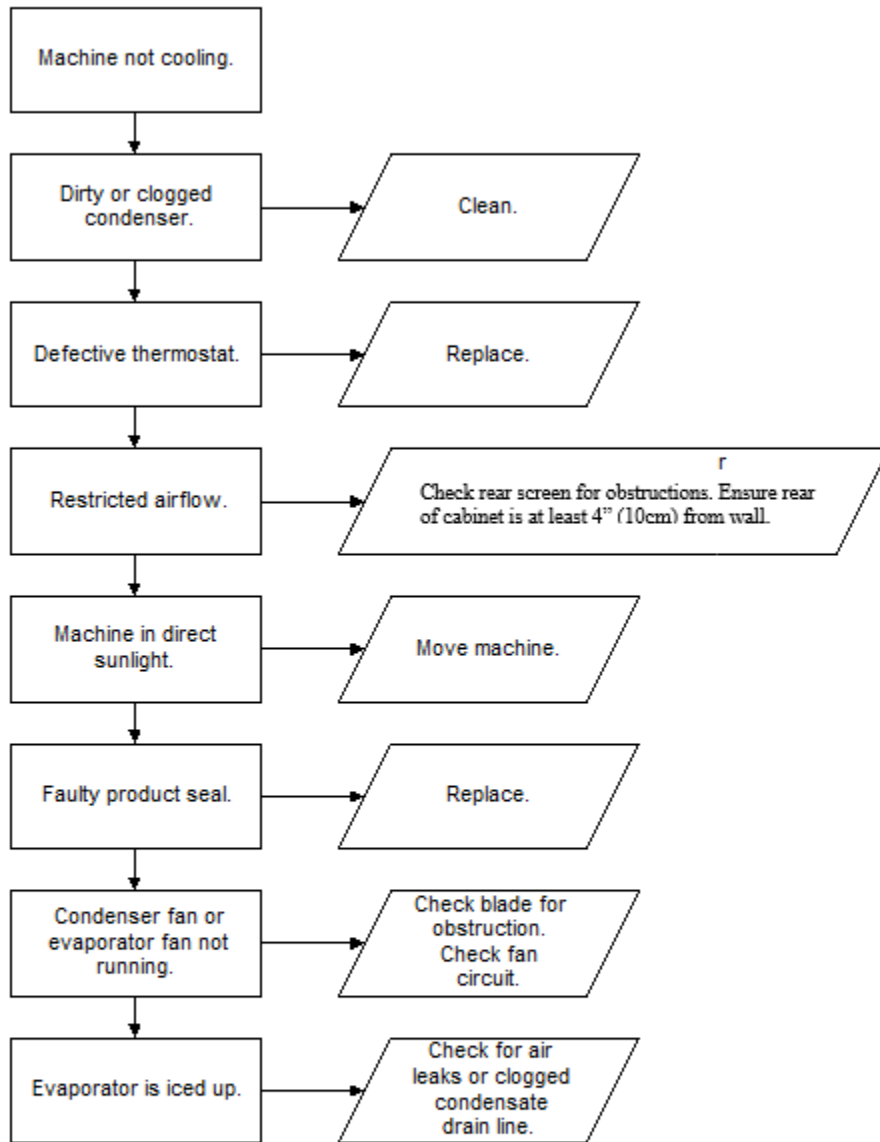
Machine not cooling.

Dirty or clogged condenser.

Clean.

Defective thermostat.

Replace.

Restricted airflow.

r
Check rear screen for obstructions. Ensure rear of cabinet is at least 4" (10cm) from wall.

Machine in direct sunlight.

Move machine.

Faulty product seal.

Replace.

Condenser fan or evaporator fan not running.

Check blade for obstruction. Check fan circuit.

Evaporator is iced up.

Check for air leaks or clogged condensate drain line.